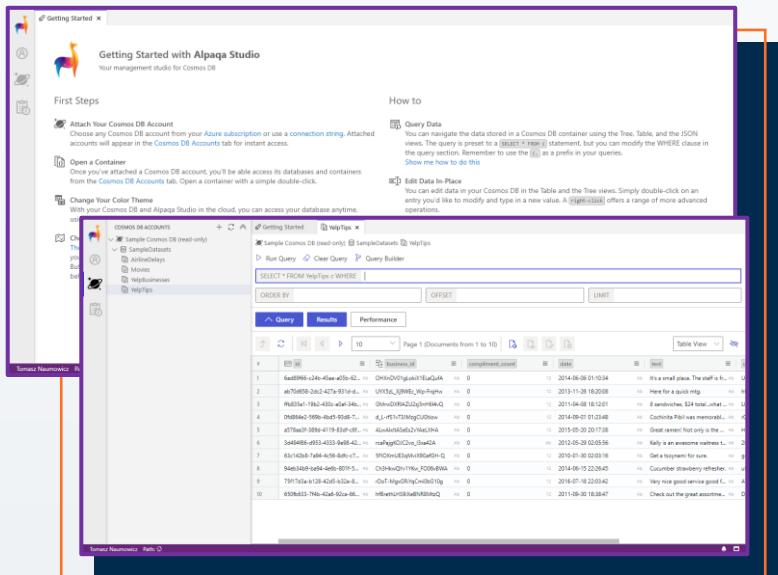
Getting Started ×

Getting Started with Alpaqa Studio
Your management studio for Cosmos DB

First Steps

Attach Your Cosmos DB Account
Choose any Cosmos DB account from your Azure subscription or use a connection string. Attached accounts will appear in the Cosmos DB Accounts tab for instant access.

Open a Container
Once you've attached a Cosmos DB account, you'll be able access its databases and containers from the Cosmos DB Accounts tab. Open a container with a simple double-click.

Change Your Color Theme
With your Cosmos DB and Alpaqa Studio in the cloud, you can access your database anytime,

How to

Query Data
You can navigate the data stored in a Cosmos DB container using the Tree, Table, and the JSON views. The query is preset to a SELECT * FROM c statement, but you can modify the WHERE clause in the query section. Remember to use the c. as a prefix in your queries.
Show me how to do this

Edit Data In-Place
You can edit data in your Cosmos DB in the Table and the Tree views. Simply double-click on an entry you'd like to modify and type in a new value. A right-click offers a range of more advanced operations.

Tomasz Naumowicz

COSMOS DB ACCOUNTS
Sample Cosmos DB (read-only)
SampleDatasets
AirlineDelays
Movies
YelpBusinesses
YelpTips

Getting Started | YelpTips ×
Sample Cosmos DB (read-only) > SampleDatasets > YelpTips
Run Query | Clear Query | Query Builder
SELECT * FROM YelpTips c WHERE
ORDER BY | OFFSET | LIMIT
Query | Results | Performance
10 | Page 1 (Documents from 1 to 10) | Table View

| # | id | business_id | compliment_count | date | text |
|---|---|---|---|---|---|
| 1 | 6ad6f966-c24b-45ae-a05b-62... | DHXnDV01gLok1X1EuaQuFA | 0 | 2014-06-09 01:10:34 | It's a small place. The staff is fr... |
| 2 | ab70d658-2dc2-427a-931d-d... | UYX5zL_Xj9WEc_Wp-FrqHw | 0 | 2013-11-26 18:20:08 | Here for a quick mtg |
| 3 | ffb835e1-19b2-430c-a0af-34b... | Ch9nvDXRiUZU2qSnHH6kkQ | 0 | 2011-04-08 18:12:01 | 8 sandwiches, $24 total...what ... |
| 4 | 0fd884e2-569b-4bd5-90d6-7... | d_L-rfS1vT3IMcgCUOtiow | 0 | 2018-09-01 01:23:48 | Cochinita Pibil was memorabl... |
| 5 | a578ae3f-389d-4119-83df-c8... | 4LsxAkfx6Se5z2vYkeLUHA | 0 | 2015-05-20 20:17:38 | Great ramen! Not only is the ... |
| 6 | 3d494f86-d953-4333-9e88-42... | rcaPajgKOJC2vo_l3xa42A | 0 | 2012-05-29 02:05:56 | Kelly is an awesome waitress t... |
| 7 | 63c142b8-7a84-4c98-8dfc-c7... | 5FIOXmUE3qMviX9GaftEH-Q | 0 | 2018-01-30 02:03:16 | Get a tosyneni for sure. |
| 8 | 94eb34b9-be94-4e9b-801f-5... | Ch3-NvwQ1rv1YKw_FO06vBWA | 0 | 2014-06-15 22:26:45 | Cucumber strawberry refresher... |
| 9 | 75f17d3a-b128-42d5-b32e-8... | rDoT-MgxGRYuCm6b010g | 0 | 2016-07-18 22:03:42 | Very nice good service good f... |
| 10 | 650fbd03-7f4b-42a6-92ce-86... | hfBwthUHSB3eBNR8MtzQ | 0 | 2011-09-30 18:38:47 | Check out the great assortme... |

Tomasz Naumowicz Path: